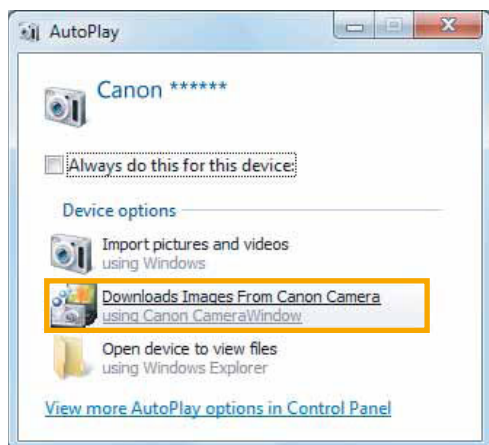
AutoPlay

Canon ******

Always do this for this device:

Device options

Import pictures and videos
using Windows

Downloads Images From Canon Camera
using Canon CameraWindow

Open device to view files
using Windows Explorer

View more AutoPlay options in Control Panel